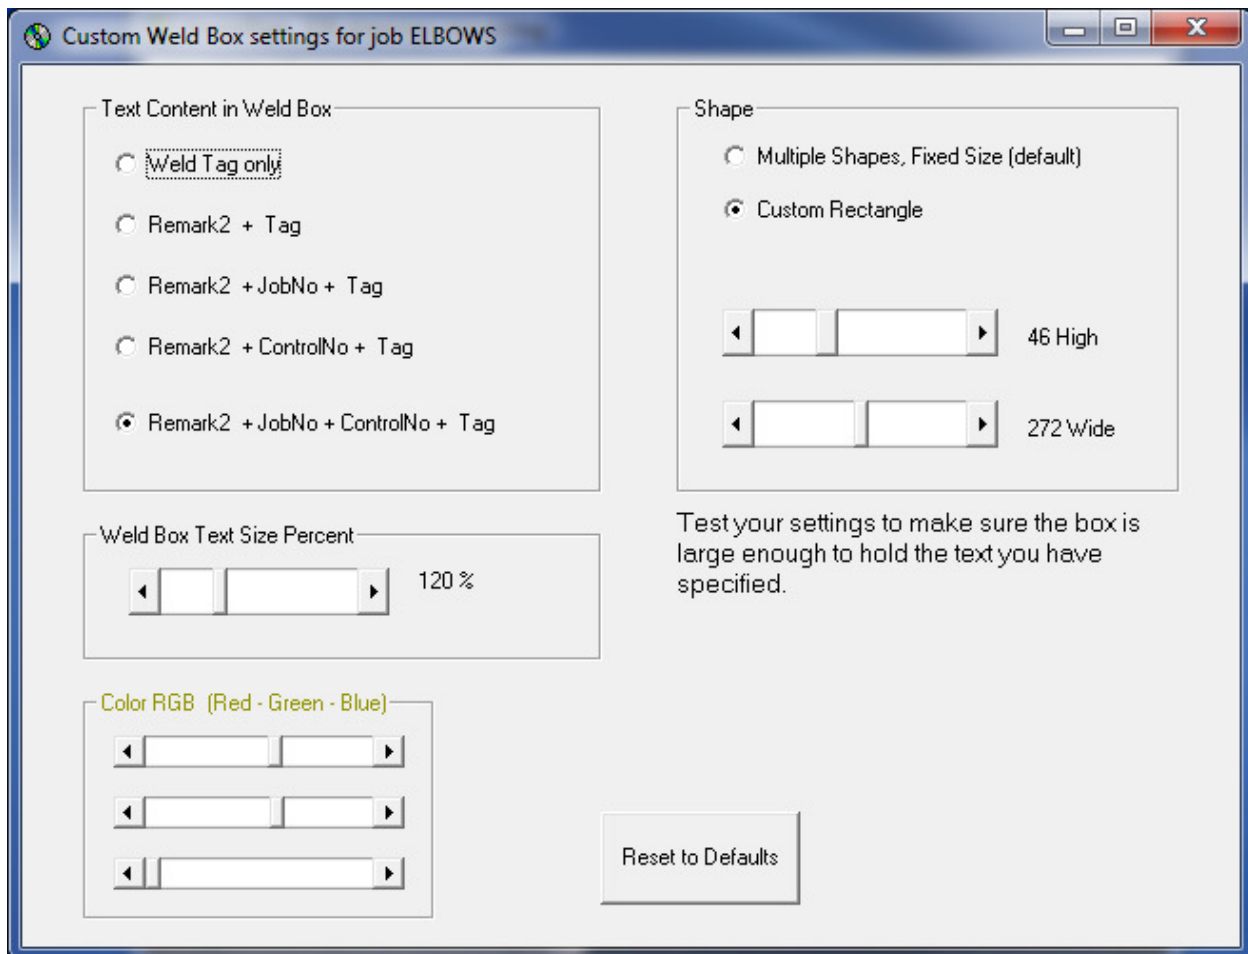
Custom Weld Box settings for job ELBOWS

Text Content in Weld Box

Weld Tag only

Remark2 + Tag

Remark2 + JobNo + Tag

Remark2 + ControlNo + Tag

Remark2 + JobNo + ControlNo + Tag

Shape

Multiple Shapes, Fixed Size (default)

Custom Rectangle

46 High

272 Wide

Weld Box Text Size Percent

120 %

Test your settings to make sure the box is large enough to hold the text you have specified.

Color RGB (Red - Green - Blue)

Reset to Defaults